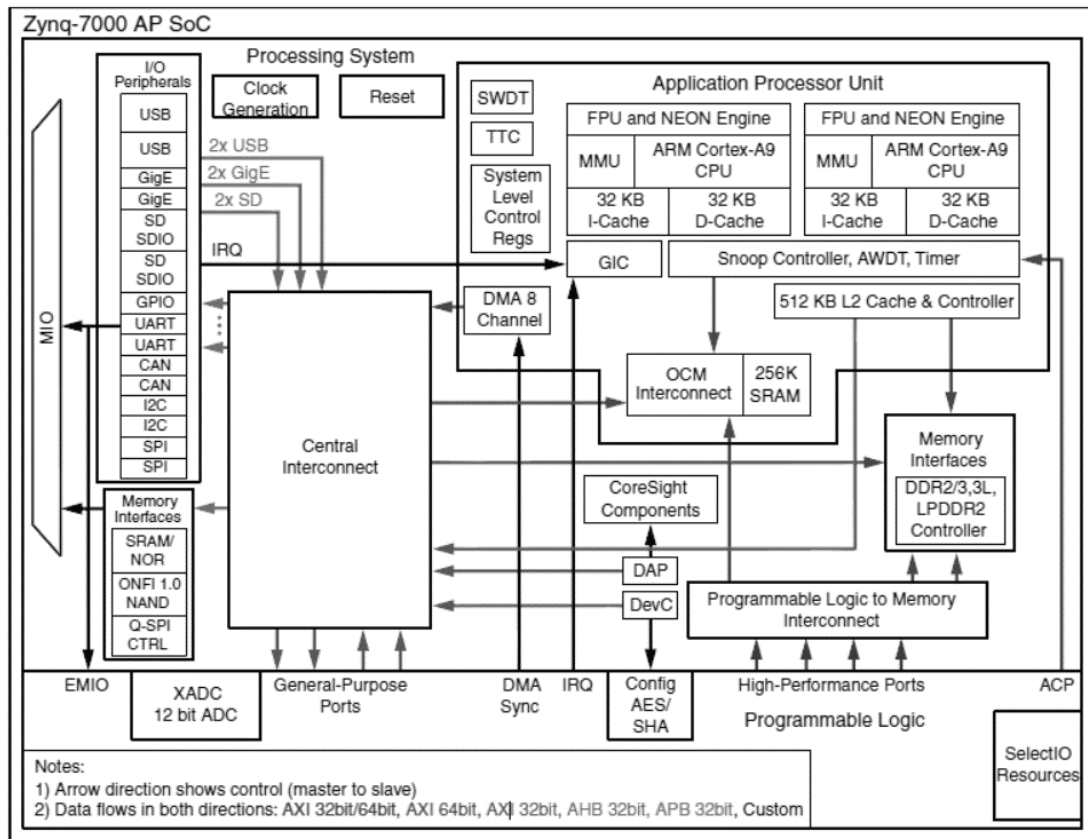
Zynq-7000 AP SoC

Processing System

I/O Peripherals

USB
USB
GigE
GigE
SD SDIO
SD SDIO
GPIO
UART
UART
CAN
CAN
I2C
I2C
SPI
SPI

Clock Generation

Reset

2x USB
2x GigE
2x SD
IRQ

MIO

Application Processor Unit

SWDT
TTC
System Level Control Regs

FPU and NEON Engine
MMU
ARM Cortex-A9 CPU
32 KB I-Cache
32 KB D-Cache

FPU and NEON Engine
MMU
ARM Cortex-A9 CPU
32 KB I-Cache
32 KB D-Cache

GIC
Snoop Controller, AWDT, Timer
512 KB L2 Cache & Controller

DMA 8 Channel

Central Interconnect

OCM Interconnect
256K SRAM

Memory Interfaces
DDR2/3,3L, LPDDR2 Controller

CoreSight Components
DAP
DevC

Programmable Logic to Memory Interconnect

Memory Interfaces
SRAM/ NOR
ONFI 1.0 NAND
Q-SPI CTRL

EMIO
XADC 12 bit ADC
General-Purpose Ports
DMA Sync
IRQ
Config AES/ SHA
High-Performance Ports
ACP
Programmable Logic
SelectIO Resources

Notes:
1) Arrow direction shows control (master to slave)
2) Data flows in both directions: AXI 32bit/64bit, AXI 64bit, AXI 32bit, AHB 32bit, APB 32bit, Custom